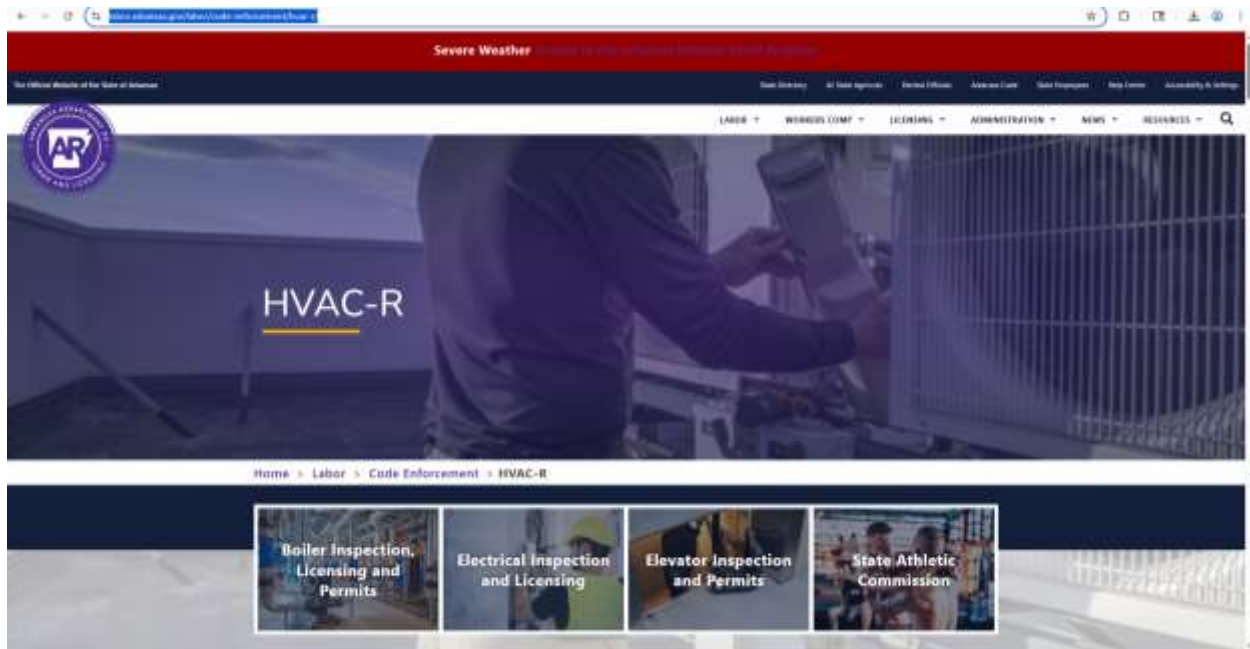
labor.arkansas.gov/labor/code-enforcement/hvac-r/

Severe Weather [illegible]

The Official Website of the State of Arkansas

State Directory All State Agencies Elected Officials Arkansas Code State Employees Help Center Accessibility & Settings

AR

LABOR WORKERS COMP LICENSING ADMINISTRATION NEWS RESOURCES

HVAC-R

Home > Labor > Code Enforcement > HVAC-R

Boiler Inspection, Licensing and Permits

Electrical Inspection and Licensing

Elevator Inspection and Permits

State Athletic Commission